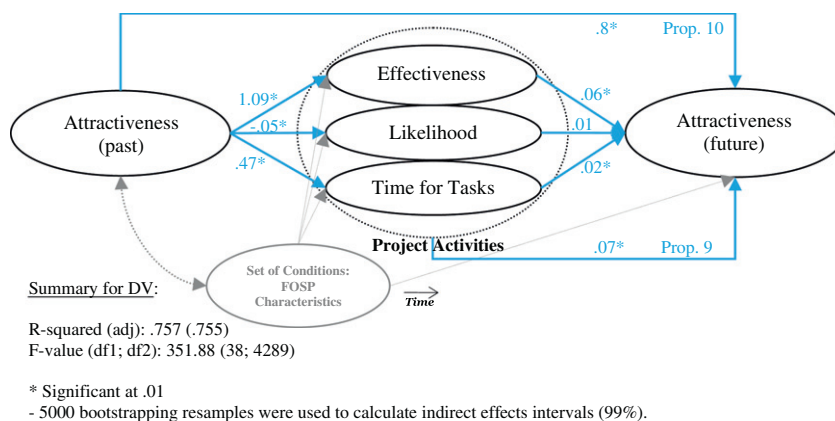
.8*

Prop. 10

Effectiveness

1.09*

.06*

Attractiveness (past)

-.05*

Likelihood

.01

Attractiveness (future)

.47*

.02*

Time for Tasks

Project Activities

.07*

Prop. 9

Set of Conditions: FOSP Characteristics

Summary for DV:

Time

R-squared (adj): .757 (.755)
F-value (df1; df2): 351.88 (38; 4289)

* Significant at .01
- 5000 bootstrapping resamples were used to calculate indirect effects intervals (99%).